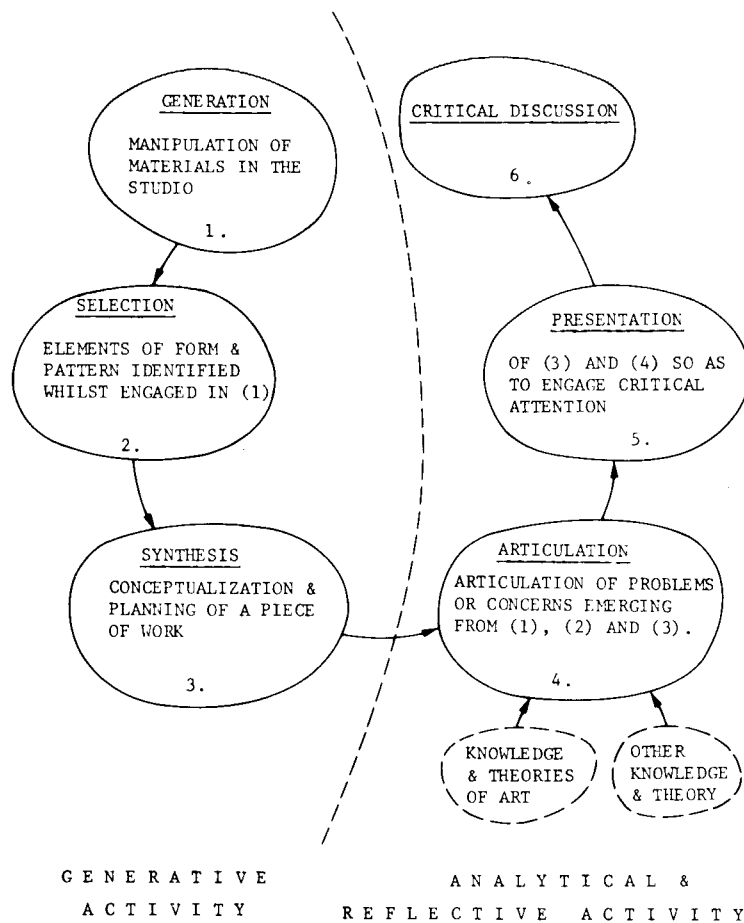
GENERATION

MANIPULATION OF MATERIALS IN THE STUDIO

1.

SELECTION

ELEMENTS OF FORM & PATTERN IDENTIFIED WHILST ENGAGED IN (1)

2.

SYNTHESIS

CONCEPTUALIZATION & PLANNING OF A PIECE OF WORK

3.

CRITICAL DISCUSSION

6.

PRESENTATION

OF (3) AND (4) SO AS TO ENGAGE CRITICAL ATTENTION

5.

ARTICULATION

ARTICULATION OF PROBLEMS OR CONCERNS EMERGING FROM (1), (2) AND (3).

4.

KNOWLEDGE & THEORIES OF ART

OTHER KNOWLEDGE & THEORY

GENERATIVE ACTIVITY

ANALYTICAL & REFLECTIVE ACTIVITY